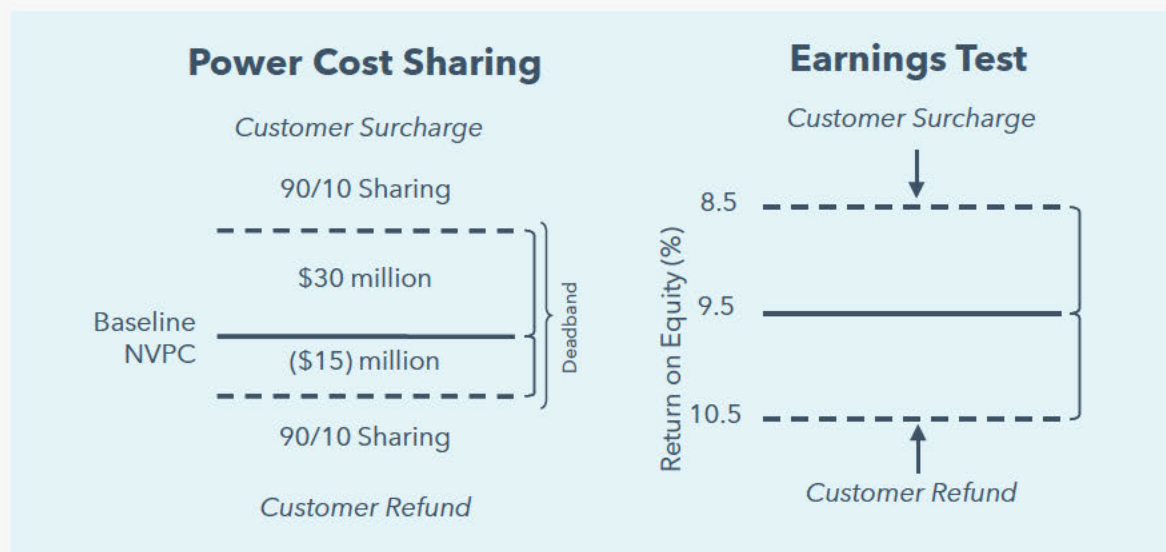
Power Cost Sharing

Customer Surcharge

90/10 Sharing

$30 million

Baseline NVPC

($15) million

Deadband

90/10 Sharing

Customer Refund

Earnings Test

Customer Surcharge

8.5

9.5

10.5

Return on Equity (%)

Customer Refund